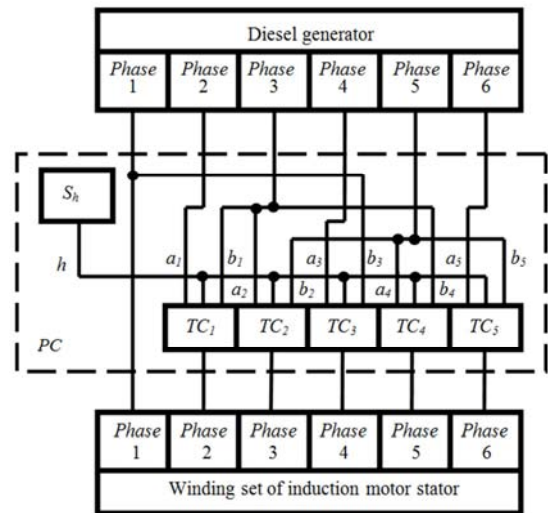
Diesel generator

| Phase 1 | Phase 2 | Phase 3 | Phase 4 | Phase 5 | Phase 6 |
|---|---|---|---|---|---|

$S_h$

$h$

$a_1$ $b_1$ $a_3$ $b_3$ $a_5$ $b_5$

$a_2$ $b_2$ $a_4$ $b_4$

$TC_1$ $TC_2$ $TC_3$ $TC_4$ $TC_5$

PC

| Phase 1 | Phase 2 | Phase 3 | Phase 4 | Phase 5 | Phase 6 |
|---|---|---|---|---|---|

Winding set of induction motor stator